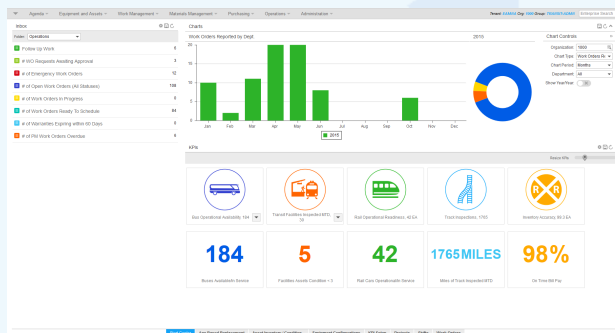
Agenda Equipment and Assets Work Management Materials Management Purchasing Operations Administration

Inbox

Folder: Operations

Follow Up Work 0
WO Requests Awaiting Approval 3
# of Emergency Work Orders 10
# of Open Work Orders (All Statuses) 100
# of Work Orders In Progress 0
# of Work Orders Ready To Schedule 94
# of Warranties Expiring within 60 Days 0
# of PM Work Orders Overdue 0

Charts

Work Orders Reported by Dept 2015

20
15
10
5
0

Jan Feb Mar Apr May Jun Jul Aug Sep Oct Nov Dec

2015

Chart Controls

Organization
Chart Type Work Orders Re
Chart Period Months
Department All
Show Year/Year

KPIs

Resize KPIs

Bus Operational Availability, 184

Transit Facilities Inspected MTD, 28

Rail Operational Readiness, 42 EA

Track Inspections, 1765

Inventory Accuracy, 98.0 EA

184

Buses Available In Service

5

Facilities Assets Condition < 3

42

Rail Cars Operational In Service

1765 MILES

Miles of Track Inspected MTD

98%

On Time Bill Pay